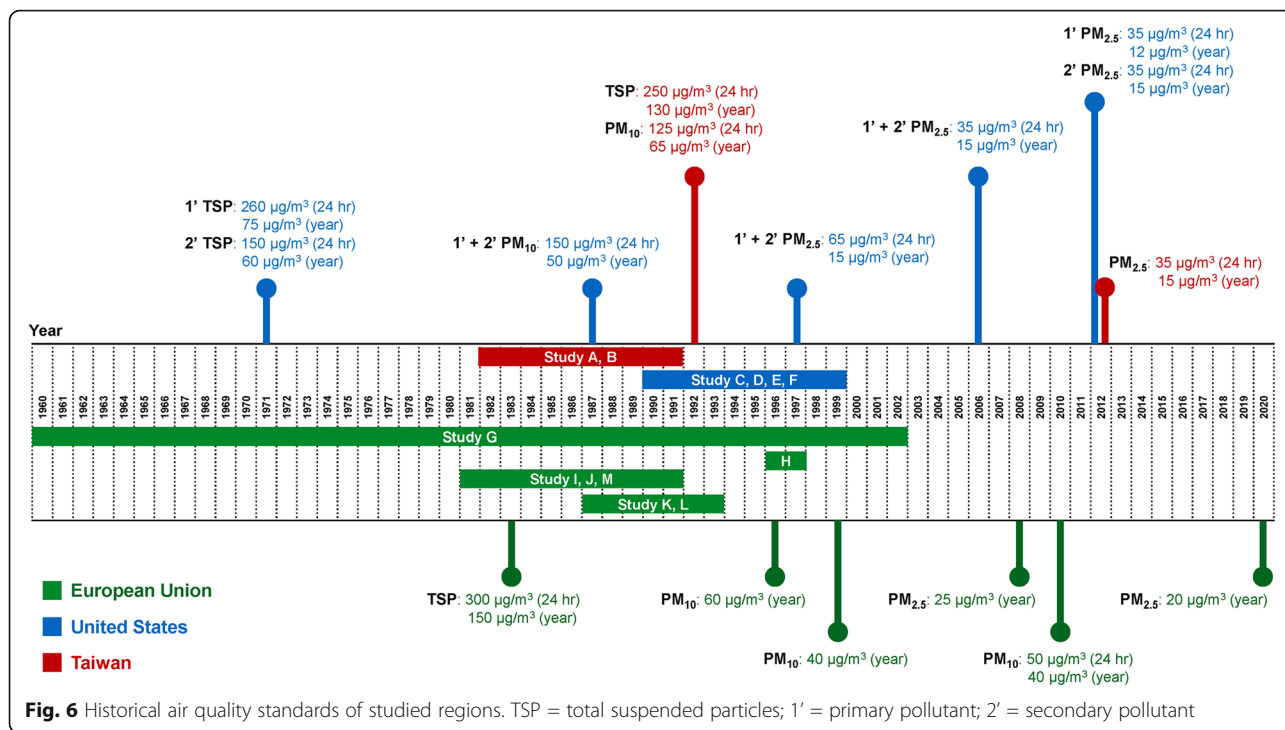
1' $PM_{2.5}$: 35 μg/m$^3$ (24 hr)
12 μg/m$^3$ (year)
2' $PM_{2.5}$: 35 μg/m$^3$ (24 hr)
15 μg/m$^3$ (year)

TSP: 250 μg/m$^3$ (24 hr)
130 μg/m$^3$ (year)
$PM_{10}$: 125 μg/m$^3$ (24 hr)
65 μg/m$^3$ (year)

1' + 2' $PM_{2.5}$: 35 μg/m$^3$ (24 hr)
15 μg/m$^3$ (year)

1' TSP: 260 μg/m$^3$ (24 hr)
75 μg/m$^3$ (year)
2' TSP: 150 μg/m$^3$ (24 hr)
60 μg/m$^3$ (year)

1' + 2' $PM_{10}$: 150 μg/m$^3$ (24 hr)
50 μg/m$^3$ (year)

1' + 2' $PM_{2.5}$: 65 μg/m$^3$ (24 hr)
15 μg/m$^3$ (year)

$PM_{2.5}$: 35 μg/m$^3$ (24 hr)
15 μg/m$^3$ (year)

Year

Study A, B
Study C, D, E, F

1960 1961 1962 1963 1964 1965 1966 1967 1968 1969 1970 1971 1972 1973 1974 1975 1976 1977 1978 1979 1980 1981 1982 1983 1984 1985 1986 1987 1988 1989 1990 1991 1992 1993 1994 1995 1996 1997 1998 1999 2000 2001 2002 2003 2004 2005 2006 2007 2008 2009 2010 2011 2012 2013 2014 2015 2016 2017 2018 2019 2020

Study G
H
Study I, J, M
Study K, L

European Union
United States
Taiwan

TSP: 300 μg/m$^3$ (24 hr)
150 μg/m$^3$ (year)

$PM_{10}$: 60 μg/m$^3$ (year)

$PM_{10}$: 40 μg/m$^3$ (year)

$PM_{2.5}$: 25 μg/m$^3$ (year)

$PM_{10}$: 50 μg/m$^3$ (24 hr)
40 μg/m$^3$ (year)

$PM_{2.5}$: 20 μg/m$^3$ (year)

Fig. 6 Historical air quality standards of studied regions. TSP = total suspended particles; 1' = primary pollutant; 2' = secondary pollutant